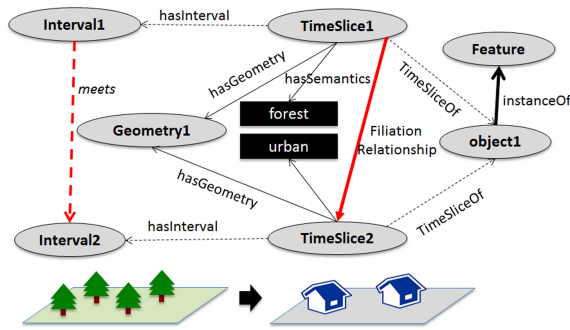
Interval1

hasInterval

TimeSlice1

Feature

meets

hasGeometry

hasSemantics

TimeSliceOf

instanceOf

Geometry1

forest

urban

Filiation Relationship

object1

hasGeometry

TimeSliceOf

Interval2

hasInterval

TimeSlice2